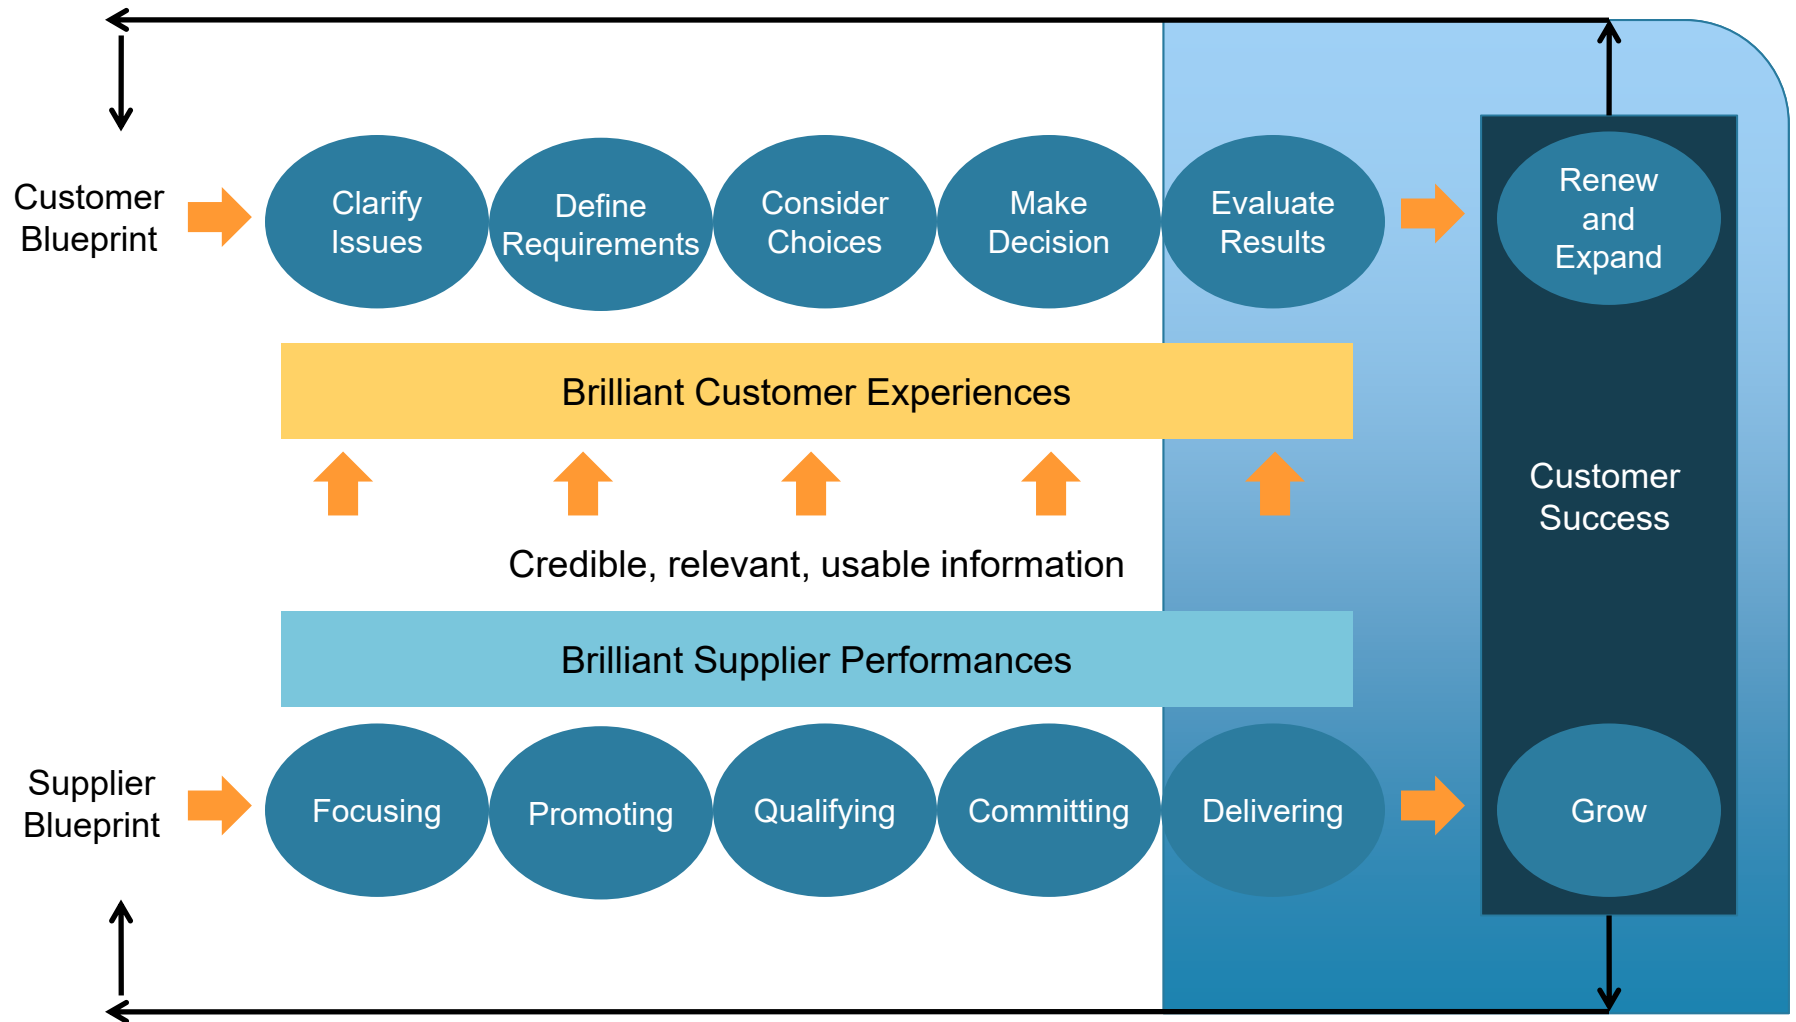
Customer Blueprint

Clarify Issues

Define Requirements

Consider Choices

Make Decision

Evaluate Results

Renew and Expand

Brilliant Customer Experiences

Customer Success

Credible, relevant, usable information

Brilliant Supplier Performances

Supplier Blueprint

Focusing

Promoting

Qualifying

Committing

Delivering

Grow